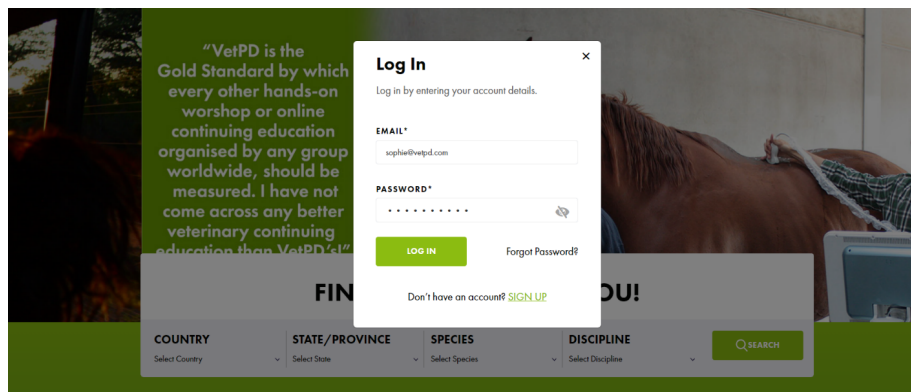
"VetPD is the Gold Standard by which every other hands-on worshop or online continuing education organised by any group worldwide, should be measured. I have not come across any better veterinary continuing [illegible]

Log In

×

Log in by entering your account details.

EMAIL*

sophie@vetpd.com

PASSWORD*

• • • • • • • • • • •

LOG IN

Forgot Password?

Don't have an account? SIGN UP

FIN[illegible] OU!

COUNTRY
Select Country

STATE/PROVINCE
Select State

SPECIES
Select Species

DISCIPLINE
Select Discipline

SEARCH